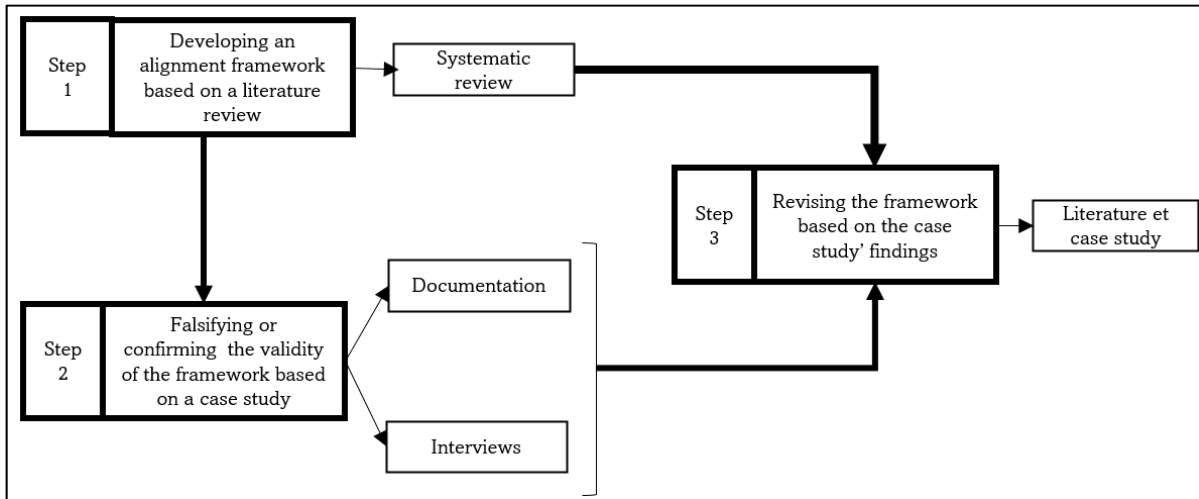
Step 1

Developing an alignment framework based on a literature review

Systematic review

Step 3

Revising the framework based on the case study' findings

Literature et case study

Documentation

Step 2

Falsifying or confirming the validity of the framework based on a case study

Interviews